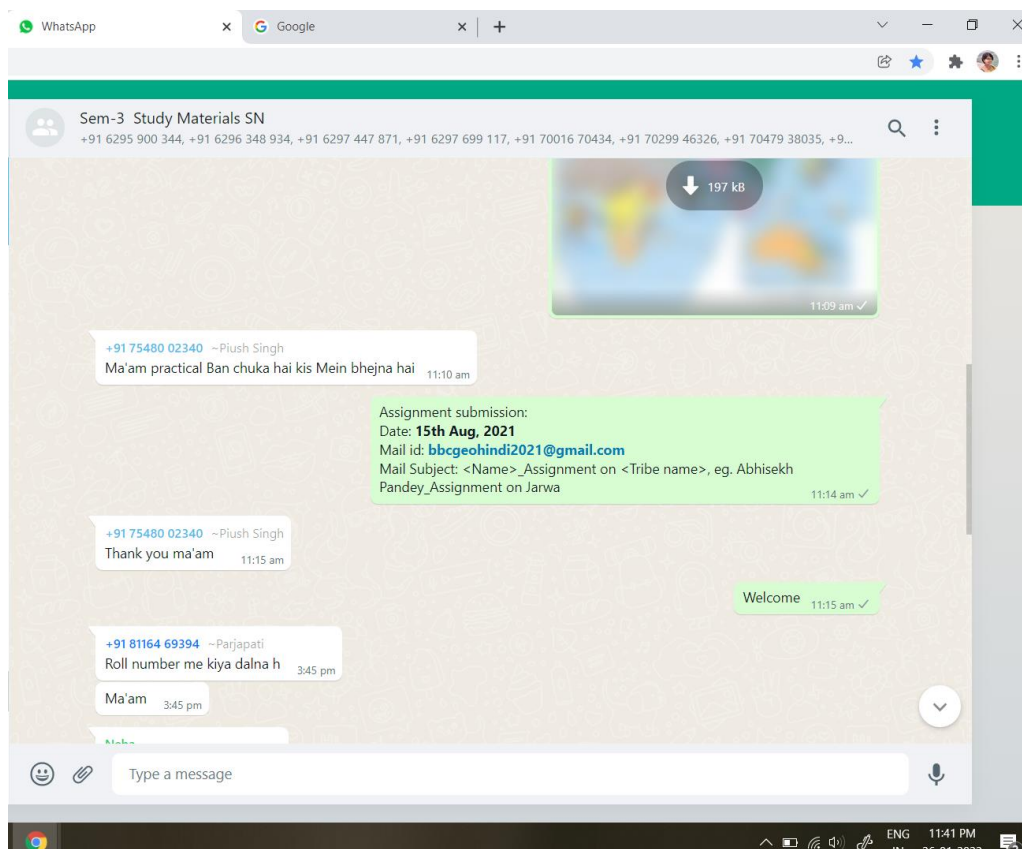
WhatsApp × Google × +

Sem-3 Study Materials SN
+91 6295 900 344, +91 6296 348 934, +91 6297 447 871, +91 6297 699 117, +91 70016 70434, +91 70299 46326, +91 70479 38035, +9...

197 kB

11:09 am

+91 75480 02340 ~Piush Singh
Ma'am practical Ban chuka hai kis Mein bhejna hai 11:10 am

Assignment submission:
Date: **15th Aug, 2021**
Mail id: **bbcgeohindi2021@gmail.com**
Mail Subject: <Name>_Assignment on <Tribe name>, eg. Abhisekh Pandey_Assignment on Jarwa
11:14 am

+91 75480 02340 ~Piush Singh
Thank you ma'am 11:15 am

Welcome 11:15 am

+91 81164 69394 ~Parjapati
Roll number me kiya dalna h 3:45 pm

Ma'am 3:45 pm

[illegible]

Type a message

ENG 11:41 PM
IN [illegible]